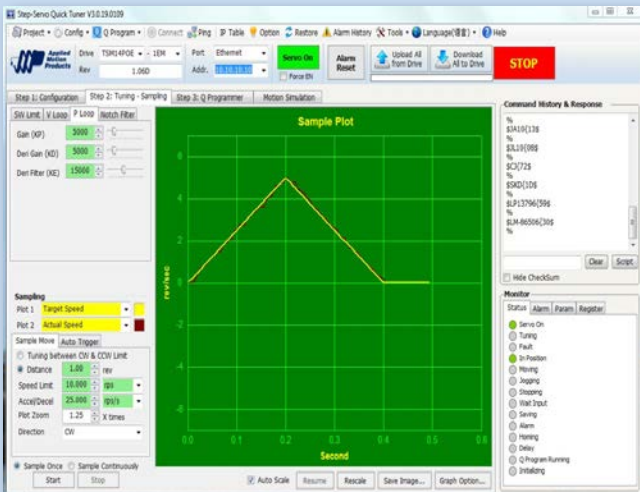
Step-Servo Quick Tuner V3.0.19.0109

Project • Config • Q Program • Connect Ping IP Table Option Restore Alarm History Tools • Language(语言) • Help

Applied Motion Products Drive TSM14POE • 1EM • Rev 1.06D Port Ethernet Addr. 10.10.10.10 Servo On Force EN Alarm Reset Upload All from Drive Download All to Drive STOP

Step 1: Configuration Step 2: Tuning - Sampling Step 3: Q Programmer Motion Simulation

SW Limit V Loop P Loop Notch Filter

Gain (KP) 5000
Deri Gain (KD) 5000
Deri Filter (KE) 15000

Sampling
Plot 1 Target Speed
Plot 2 Actual Speed

Sample Move Auto Trigger
Tuning between CW & CCW Limit
Distance 1.00 rev
Speed Limit 10.000 rps
Accel/Decel 25.000 rps/s
Plot Zoom 1.25 X times
Direction CW

Sample Once Sample Continuously
Start Stop

Sample Plot

6
4
2
0
-2
-4
-6
-8

rev/sec

0.0 0.1 0.2 0.3 0.4 0.5 0.6 0.7 0.8

Second

Auto Scale Resume Rescale Save Image... Graph Option...

Command History & Response
%
$3A10{13$
%
$3L10{08$
%
$CI{72$
%
$SKD{1D$
%
$LP13796{59$
%
$LM-86506{30$
%

Clear Script
Hide CheckSum

Monitor
Status Alarm Param Register
Servo On
Tuning
Fault
In Position
Moving
Jogging
Stopping
Wait Input
Saving
Alarm
Homing
Delay
Q Program Running
Initializing